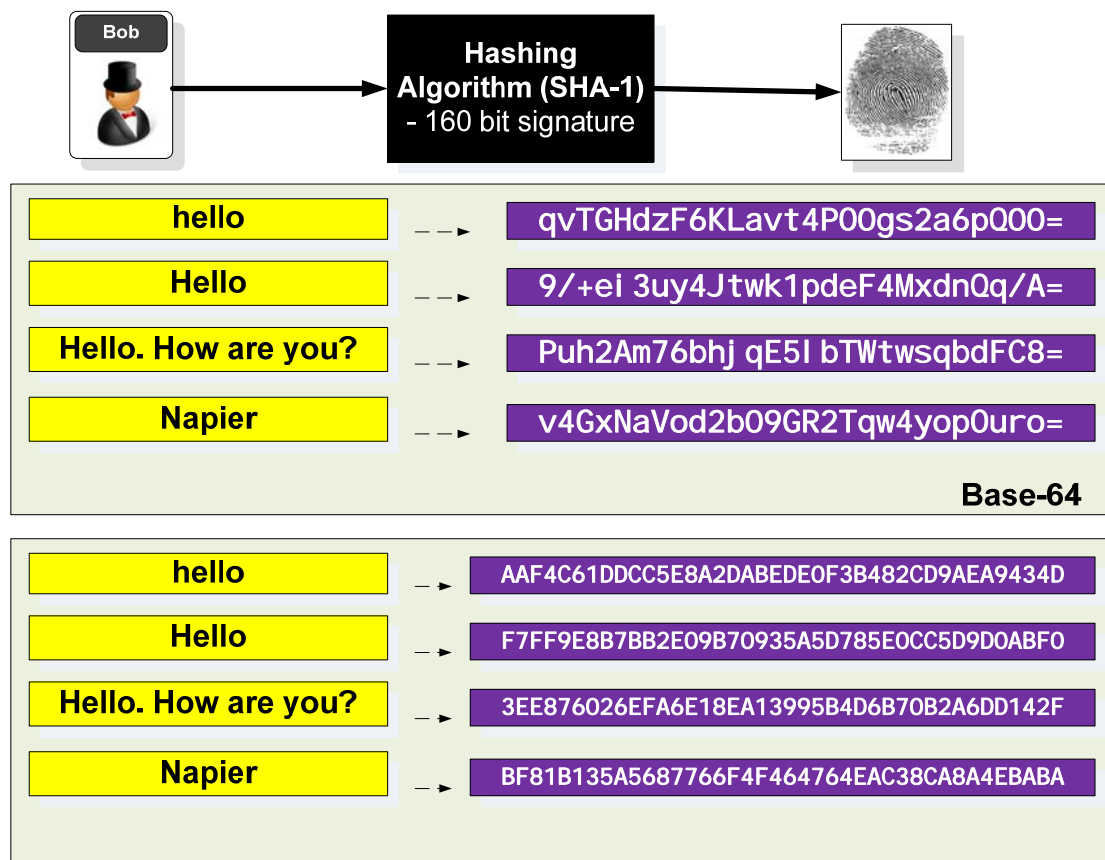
Bob

Hashing Algorithm (SHA-1) - 160 bit signature

hello
qvTGHdzF6KLavt4PO0gs2a6pQ00=

Hello
9/+ei3uy4Jtwk1pdeF4MxdnQq/A=

Hello. How are you?
Puh2Am76bhjqE5IbTWtwsqbdFC8=

Napier
v4GxNaVod2bO9GR2Tqw4yopOuro=

Base-64

hello
AAF4C61DDCC5E8A2DABEDE0F3B482CD9AEA9434D

Hello
F7FF9E8B7BB2E09B70935A5D785E0CC5D9D0ABF0

Hello. How are you?
3EE876026EFA6E18EA13995B4D6B70B2A6DD142F

Napier
BF81B135A5687766F4F464764EAC38CA8A4EBABA